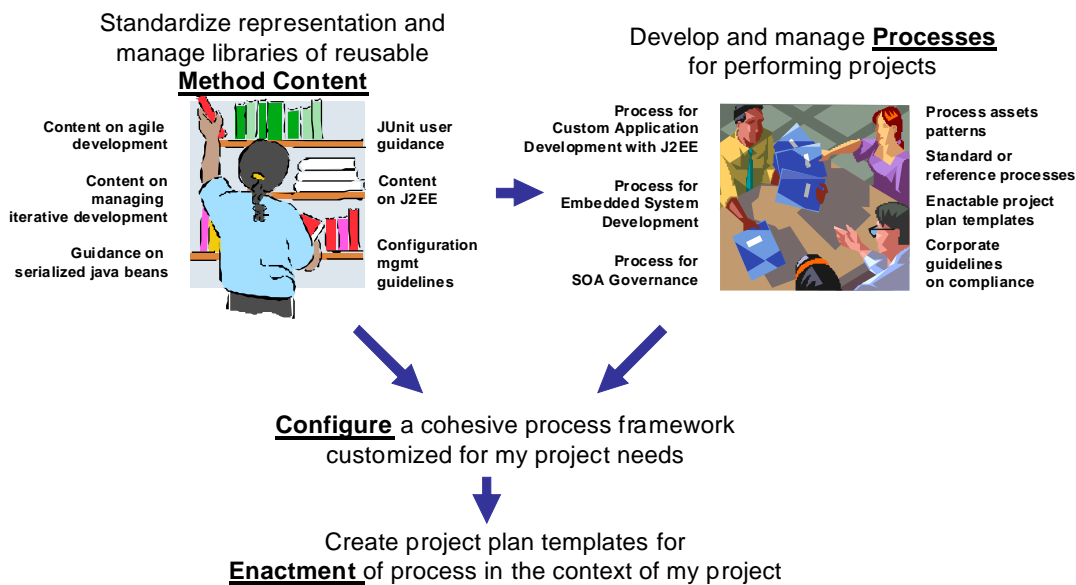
Standardize representation and manage libraries of reusable **Method Content**

Content on agile development

Content on managing iterative development

Guidance on serialized java beans

JUnit user guidance

Content on J2EE

Configuration mgmt guidelines

Develop and manage **Processes** for performing projects

Process for Custom Application Development with J2EE

Process for Embedded System Development

Process for SOA Governance

Process assets patterns

Standard or reference processes

Enactable project plan templates

Corporate guidelines on compliance

**Configure** a cohesive process framework customized for my project needs

Create project plan templates for **Enactment** of process in the context of my project